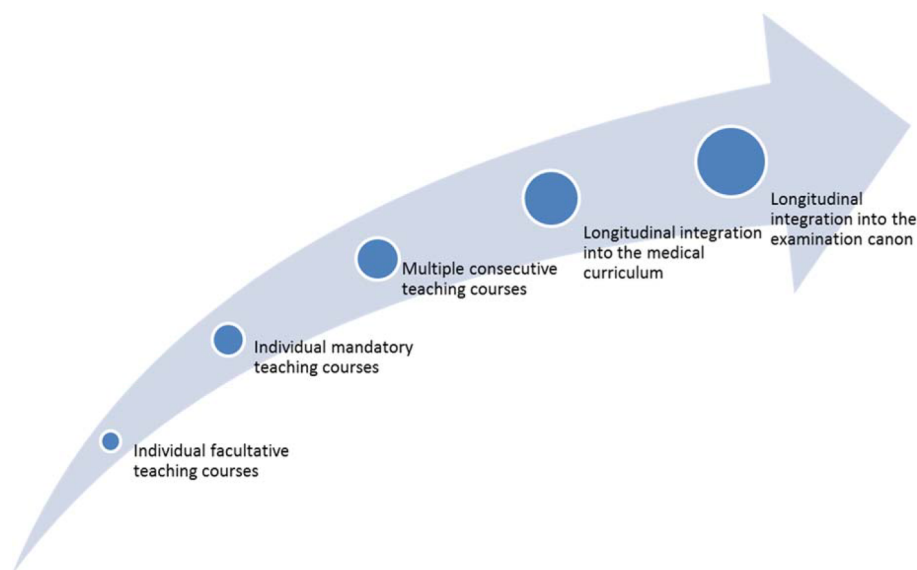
Individual facultative teaching courses

Individual mandatory teaching courses

Multiple consecutive teaching courses

Longitudinal integration into the medical curriculum

Longitudinal integration into the examination canon